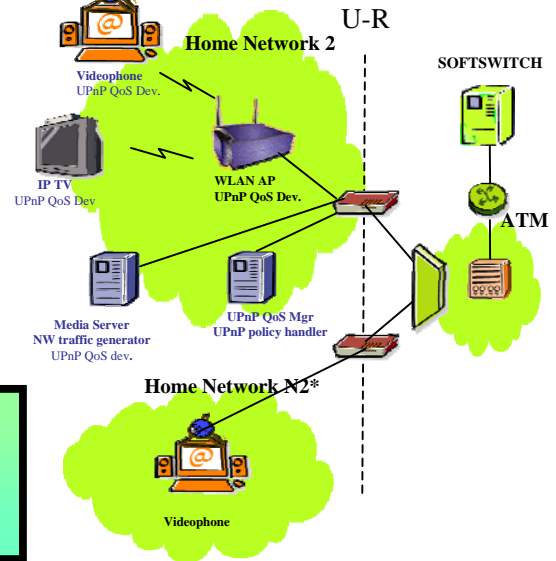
U-R

Home Network 2

SOFTSWITCH

Videophone
UPnP QoS Dev.

IP TV
UPnP QoS Dev

WLAN AP
UPnP QoS Dev.

ATM

Media Server
NW traffic generator
UPnP QoS dev.

UPnP QoS Mgr
UPnP policy handler

Home Network N2*

Videophone